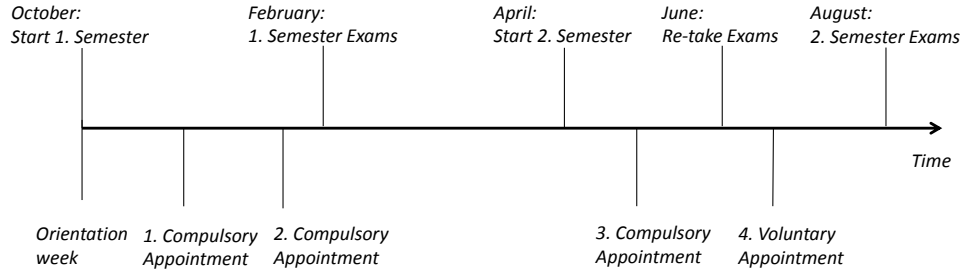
October:
Start 1. Semester

February:
1. Semester Exams

April:
Start 2. Semester

June:
Re-take Exams

August:
2. Semester Exams

Time

Orientation week

1. Compulsory Appointment

2. Compulsory Appointment

3. Compulsory Appointment

4. Voluntary Appointment